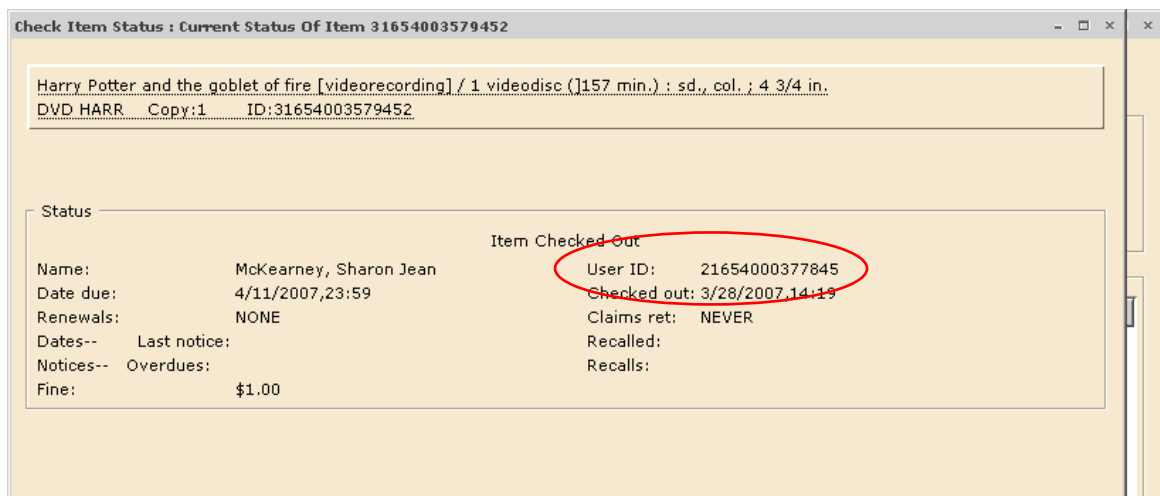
Check Item Status : Current Status Of Item 31654003579452

Harry Potter and the goblet of fire [videorecording] / 1 videodisc (]157 min.) : sd., col. ; 4 3/4 in.
DVD HARR Copy:1 ID:31654003579452

Status

Item Checked Out

Name: McKearney, Sharon Jean
User ID: 21654000377845
Date due: 4/11/2007,23:59
Checked out: 3/28/2007,14:19
Renewals: NONE
Claims ret: NEVER
Dates-- Last notice:
Recalled:
Notices-- Overdues:
Recalls:
Fine: $1.00